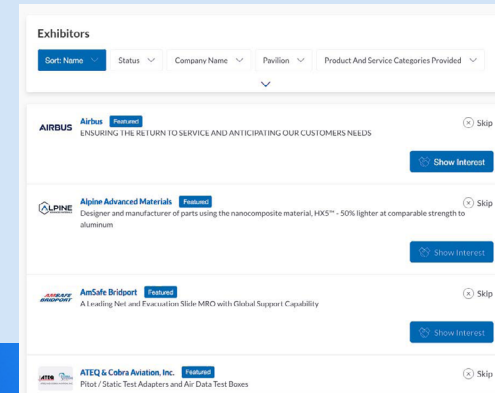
Exhibitors

Sort: Name | Status | Company Name | Pavilion | Product And Service Categories Provided

AIRBUS
Airbus Featured
ENSURING THE RETURN TO SERVICE AND ANTICIPATING OUR CUSTOMERS NEEDS
Skip
Show Interest

ALPINE
Alpine Advanced Materials Featured
Designer and manufacturer of parts using the nanocomposite material, HX5™ - 50% lighter at comparable strength to aluminum
Skip
Show Interest

AMSAFE BRIDPORT
AmSafe Bridport Featured
A Leading Net and Evacuation Slide MRO with Global Support Capability
Skip
Show Interest

ATEQ
ATEQ & Cobra Aviation, Inc. Featured
Pitot / Static Test Adapters and Air Data Test Boxes
Skip